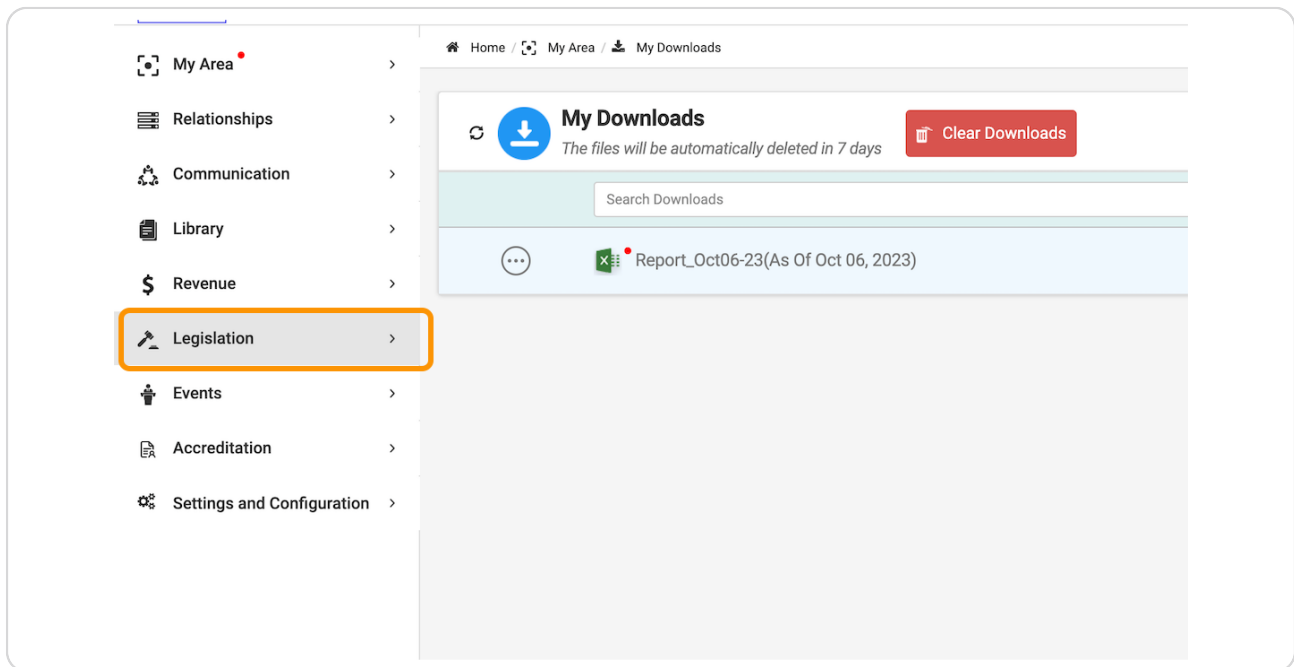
My Area
Relationships
Communication
Library
Revenue
Legislation
Events
Accreditation
Settings and Configuration

Home / My Area / My Downloads

My Downloads
The files will be automatically deleted in 7 days
Clear Downloads

Search Downloads

Report_Oct06-23(As Of Oct 06, 2023)